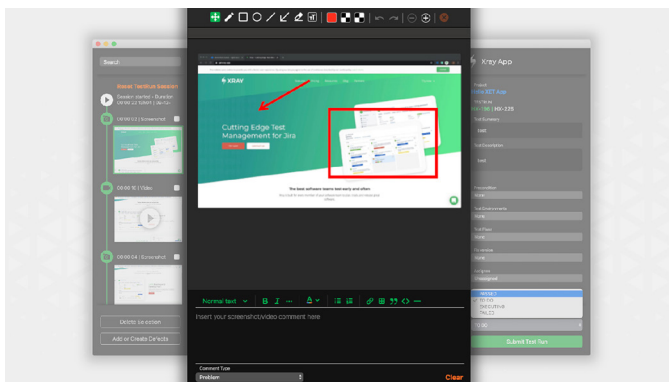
Search

Xray App

Cutting Edge Test Management for Jira

The best software teams test early and often

00:00:02 | Screenshot

00:00:10 | Video

00:00:04 | Screenshot

Delete session

Add or Create Defects

Normal text B I A

Insert your screenshot/video comment here

Comment Type

Problem

Clear

Submit Test Run